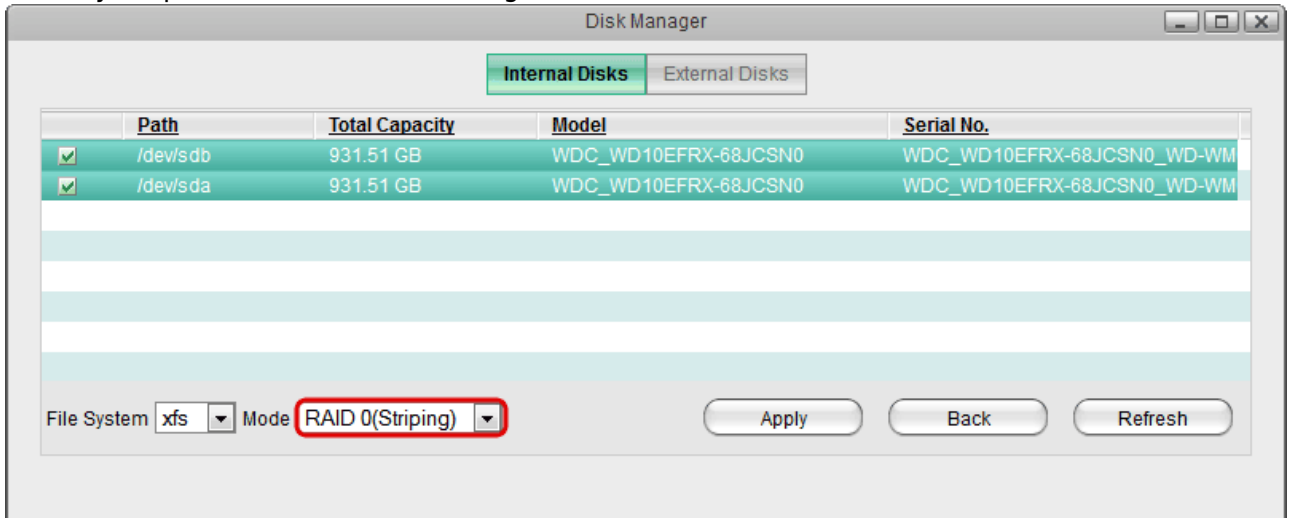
Disk Manager

Internal Disks | External Disks

| | Path | Total Capacity | Model | Serial No. |
|---|---|---|---|---|
| ☑ | /dev/sdb | 931.51 GB | WDC_WD10EFRX-68JCSN0 | WDC_WD10EFRX-68JCSN0_WD-WM |
| ☑ | /dev/sda | 931.51 GB | WDC_WD10EFRX-68JCSN0 | WDC_WD10EFRX-68JCSN0_WD-WM |

File System xfs Mode RAID 0(Striping)

Apply Back Refresh